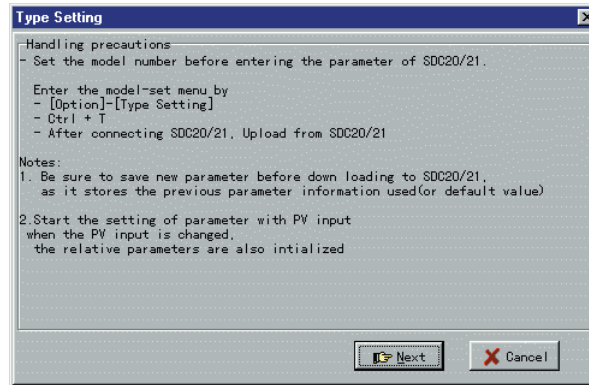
Type Setting

Handling precautions
- Set the model number before entering the parameter of SDC20/21.

Enter the model-set menu by
- [Option]-[Type Setting]
- Ctrl + T
- After connecting SDC20/21, Upload from SDC20/21

Notes:
1. Be sure to save new parameter before down loading to SDC20/21, as it stores the previous parameter information used(or default value)

2.Start the setting of parameter with PV input when the PV input is changed, the relative parameters are also intialized

Next

Cancel